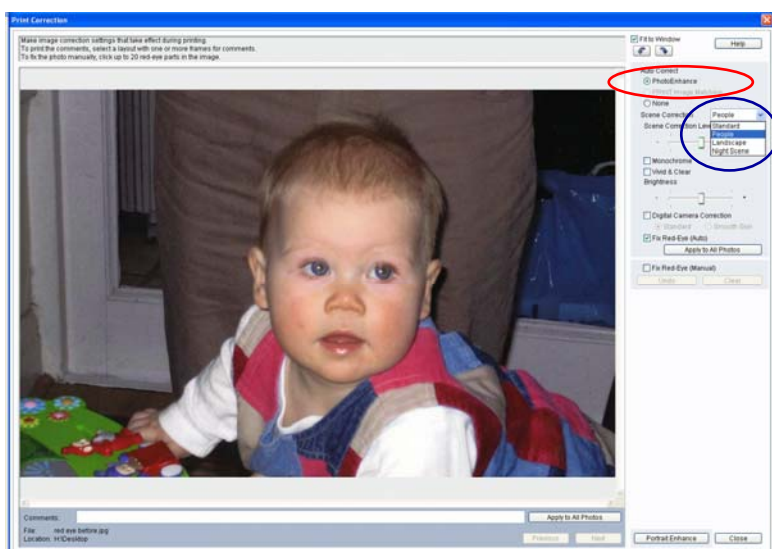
Print Correction

Make image correction settings that take effect during printing.
To print the comments, select a layout with one or more frames for comments.
To fix the photo manually, click up to 20 red-eye parts in the image.

Fit to Window

Help

Auto Correct
PhotoEnhance
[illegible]
None
Scene Correction
People
Standard
People
Landscape
Night Scene
Scene Correction Lev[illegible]
Monochrome
Vivid & Clear
Brightness
Digital Camera Correction
Standard
Smooth Skin
Fix Red-Eye (Auto)
Apply to All Photos
Fix Red-Eye (Manual)
Undo
Clear

Comments:
Apply to All Photos
File: red eye before.jpg
Location: H:\Desktop
Previous
Next
Portrait Enhance
Close